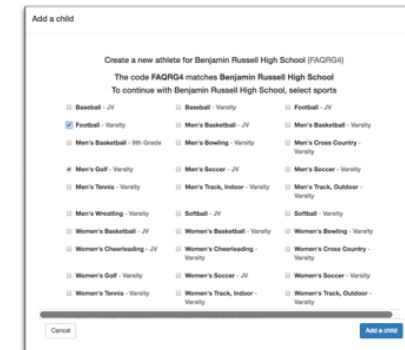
Add a child

Create a new athlete for Benjamin Russell High School (FAQRG4)

The code FAQRG4 matches Benjamin Russell High School

To continue with Benjamin Russell High School, select sports

Baseball - JV
Baseball - Varsity
Football - JV
Football - Varsity
Men's Basketball - JV
Men's Basketball - Varsity
Men's Basketball - 9th Grade
Men's Bowling - Varsity
Men's Cross Country - Varsity
Men's Golf - Varsity
Men's Soccer - JV
Men's Soccer - Varsity
Men's Tennis - Varsity
Men's Track, Indoor - Varsity
Men's Track, Outdoor - Varsity
Men's Wrestling - Varsity
Softball - JV
Softball - Varsity
Women's Basketball - JV
Women's Basketball - Varsity
Women's Bowling - Varsity
Women's Cheerleading - JV
Women's Cheerleading - Varsity
Women's Cross Country - Varsity
Women's Golf - Varsity
Women's Soccer - JV
Women's Soccer - Varsity
Women's Tennis - Varsity
Women's Track, Indoor - Varsity
Women's Track, Outdoor - Varsity

Cancel
Add a child